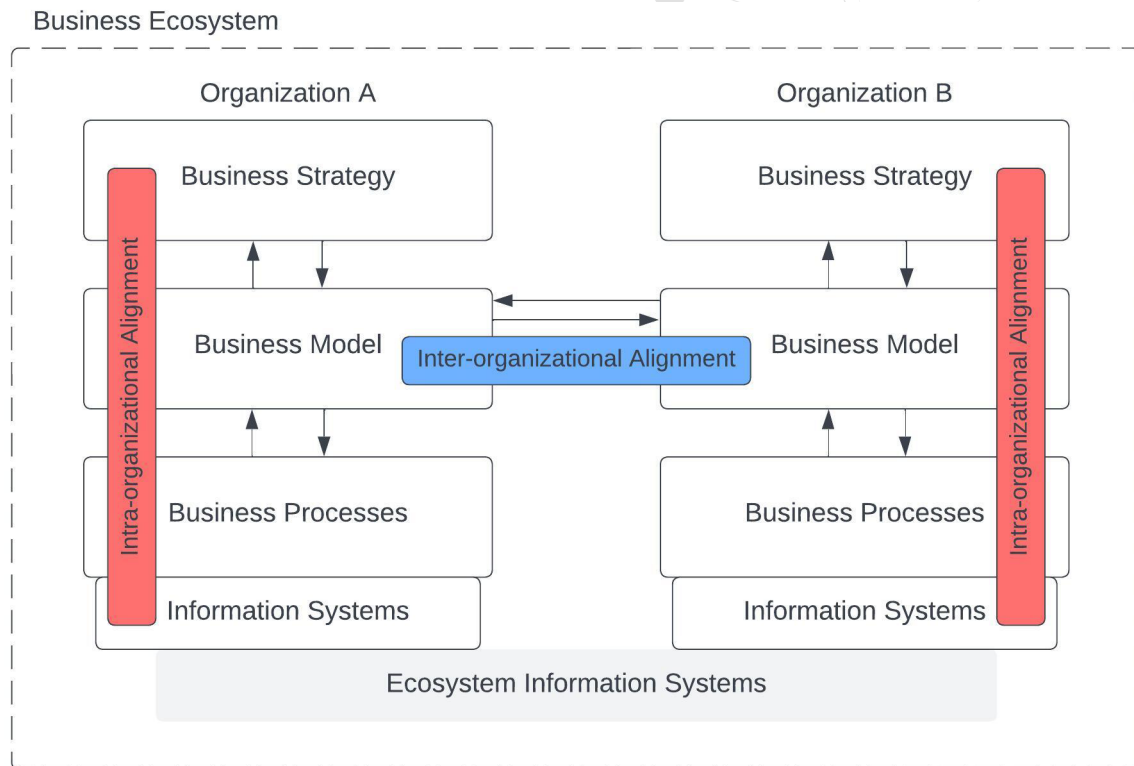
Business Ecosystem

Organization A

Business Strategy

Intra-organizational Alignment

Business Model

Business Processes

Information Systems

Inter-organizational Alignment

Organization B

Business Strategy

Business Model

Business Processes

Information Systems

Intra-organizational Alignment

Ecosystem Information Systems